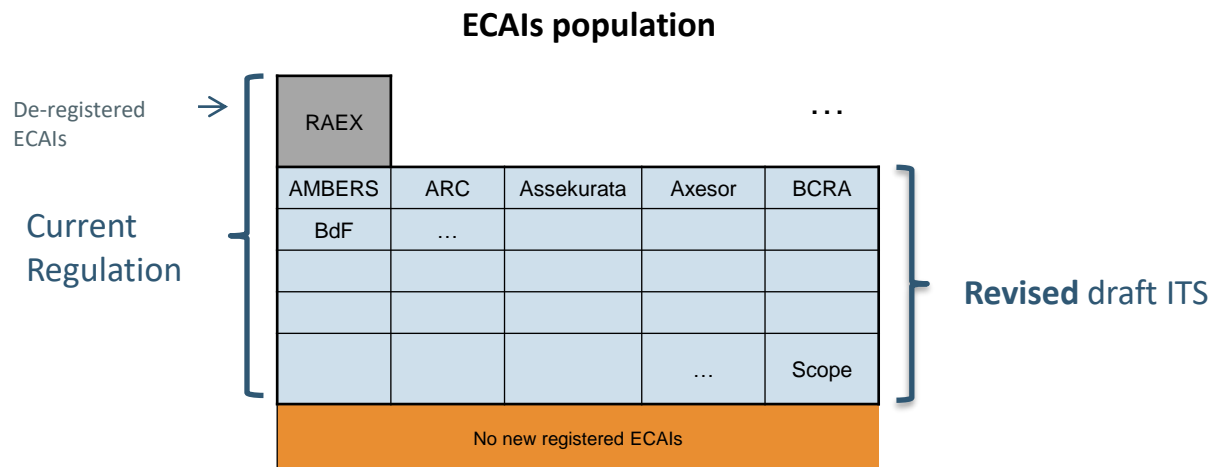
ECAIs population

De-registered ECAIs

Current Regulation

| RAEX | | | | |
|---|---|---|---|---|
| AMBERS | ARC | Assekurata | Axesor | BCRA |
| BdF | … | | | |
| | | | | |
| | | | | |
| | | | … | Scope |

…

Revised draft ITS

No new registered ECAIs